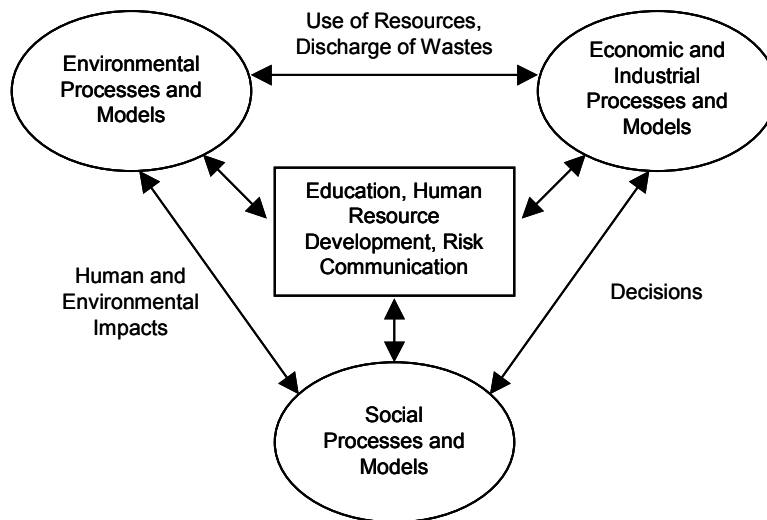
Use of Resources, Discharge of Wastes

Environmental Processes and Models

Economic and Industrial Processes and Models

Education, Human Resource Development, Risk Communication

Human and Environmental Impacts

Decisions

Social Processes and Models